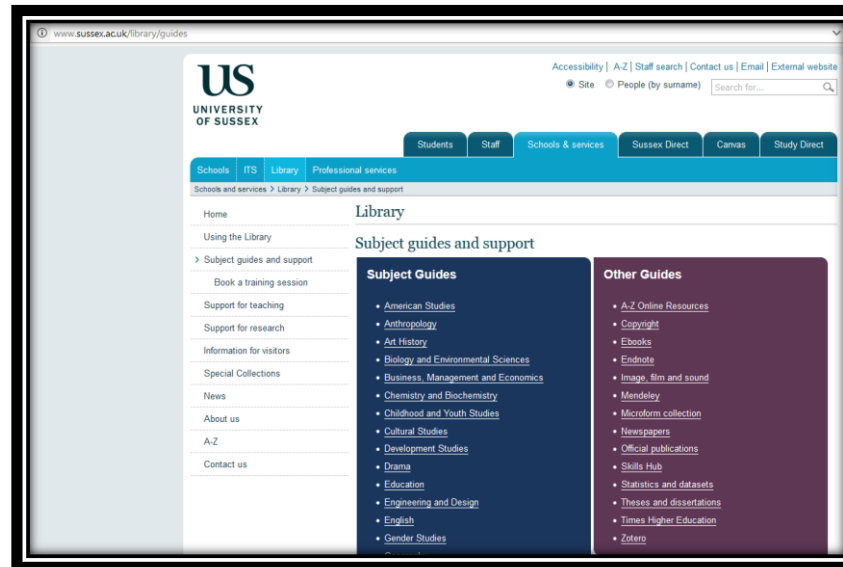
www.sussex.ac.uk/library/guides

US
UNIVERSITY OF SUSSEX

Accessibility | A-Z | Staff search | Contact us | Email | External website

Site People (by surname) Search for...

Students Staff Schools & services Sussex Direct Canvas Study Direct

Schools ITS Library Professional services

Schools and services > Library > Subject guides and support

Home
Using the Library
Subject guides and support
Book a training session
Support for teaching
Support for research
Information for visitors
Special Collections
News
About us
A-Z
Contact us

Library

Subject guides and support

Subject Guides

- American Studies
- Anthropology
- Art History
- Biology and Environmental Sciences
- Business, Management and Economics
- Chemistry and Biochemistry
- Childhood and Youth Studies
- Cultural Studies
- Development Studies
- Drama
- Education
- Engineering and Design
- English
- Gender Studies
- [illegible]

Other Guides

- A-Z Online Resources
- Copyright
- Ebooks
- Endnote
- Image, film and sound
- Mendeley
- Microform collection
- Newspapers
- Official publications
- Skills Hub
- Statistics and datasets
- Theses and dissertations
- Times Higher Education
- Zotero